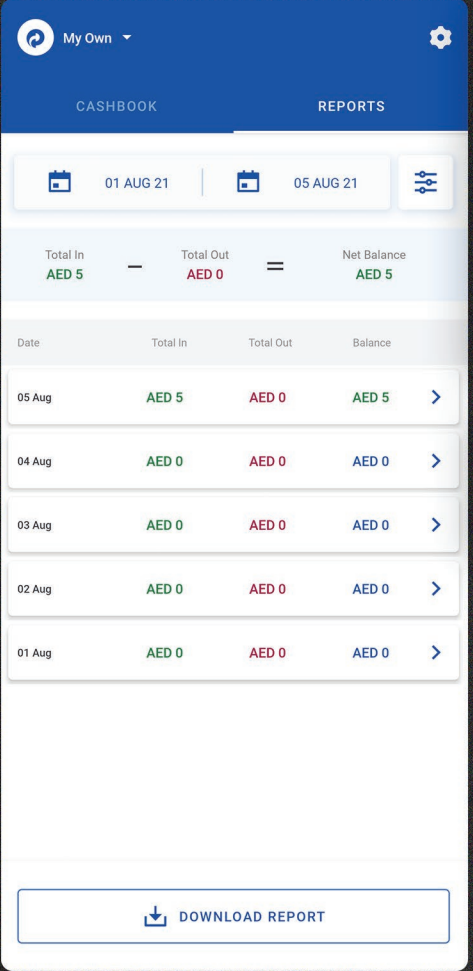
My Own

CASHBOOK

REPORTS

01 AUG 21

05 AUG 21

Total In
AED 5

–

Total Out
AED 0

=

Net Balance
AED 5

| Date | Total In | Total Out | Balance |
|---|---|---|---|
| 05 Aug | AED 5 | AED 0 | AED 5 |
| 04 Aug | AED 0 | AED 0 | AED 0 |
| 03 Aug | AED 0 | AED 0 | AED 0 |
| 02 Aug | AED 0 | AED 0 | AED 0 |
| 01 Aug | AED 0 | AED 0 | AED 0 |

DOWNLOAD REPORT